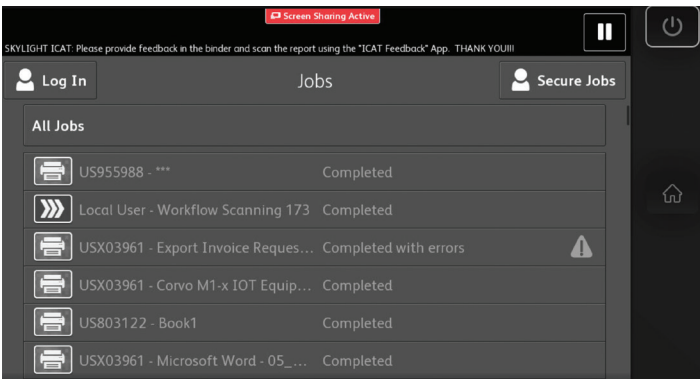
Screen Sharing Active

SKYLIGHT ICAT: Please provide feedback in the binder and scan the report using the "ICAT Feedback" App. THANK YOU!!!

Log In

Jobs

Secure Jobs

All Jobs

| | | |
|---|---|---|
| US955988 - *** | Completed | |
| Local User - Workflow Scanning 173 | Completed | |
| USX03961 - Export Invoice Reques... | Completed with errors | |
| USX03961 - Corvo M1-x IOT Equip... | Completed | |
| US803122 - Book1 | Completed | |
| USX03961 - Microsoft Word - 05_... | Completed | |